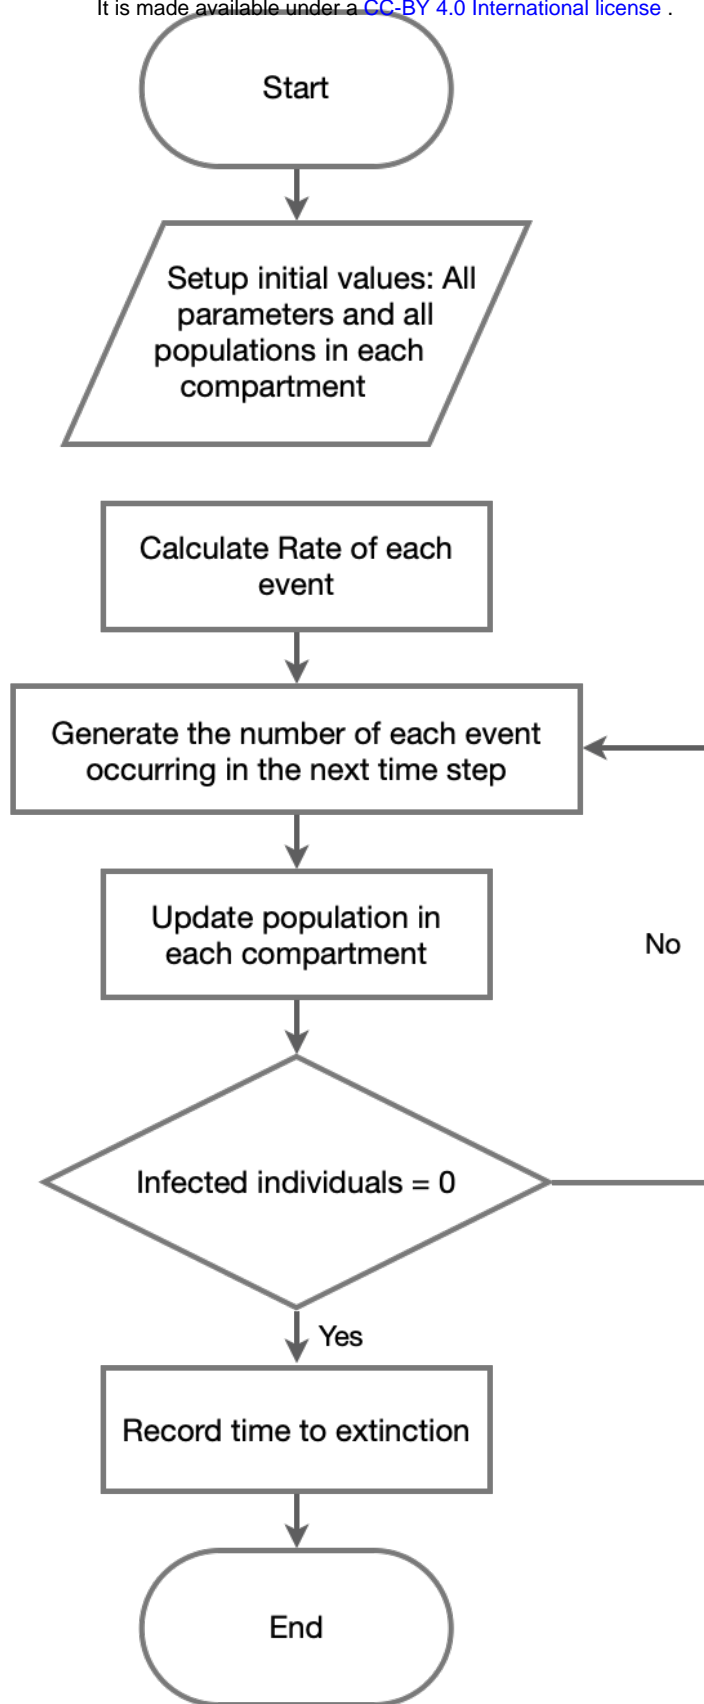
It is made available under a CC-BY 4.0 International license .

Start

Setup initial values: All parameters and all populations in each compartment

Calculate Rate of each event

Generate the number of each event occurring in the next time step

Update population in each compartment

No

Infected individuals = 0

Yes

Record time to extinction

End